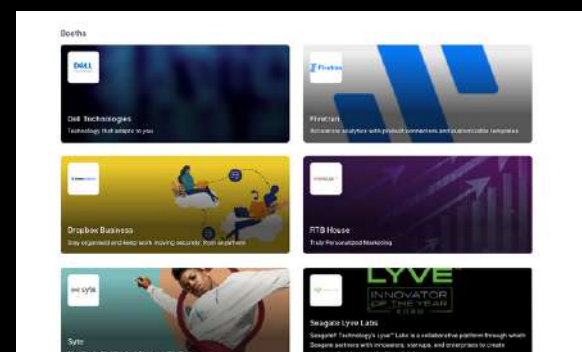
Booths

DELL

Dell Technologies

Technology that adapts to you

Fivetran

Fivetran

Accelerate analytics with prebuilt connectors and customizable templates

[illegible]

Dropbox Business

Stay organized and keep work moving securely from anywhere

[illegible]

RTB House

Truly Personalized Marketing

syte

Syte

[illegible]

LYVE

INNOVATOR OF THE YEAR

Seagate Lyve Labs

Seagate Technology's Lyve™ Labs is a collaborative platform through which Seagate partners with innovators, startups, and enterprises to create